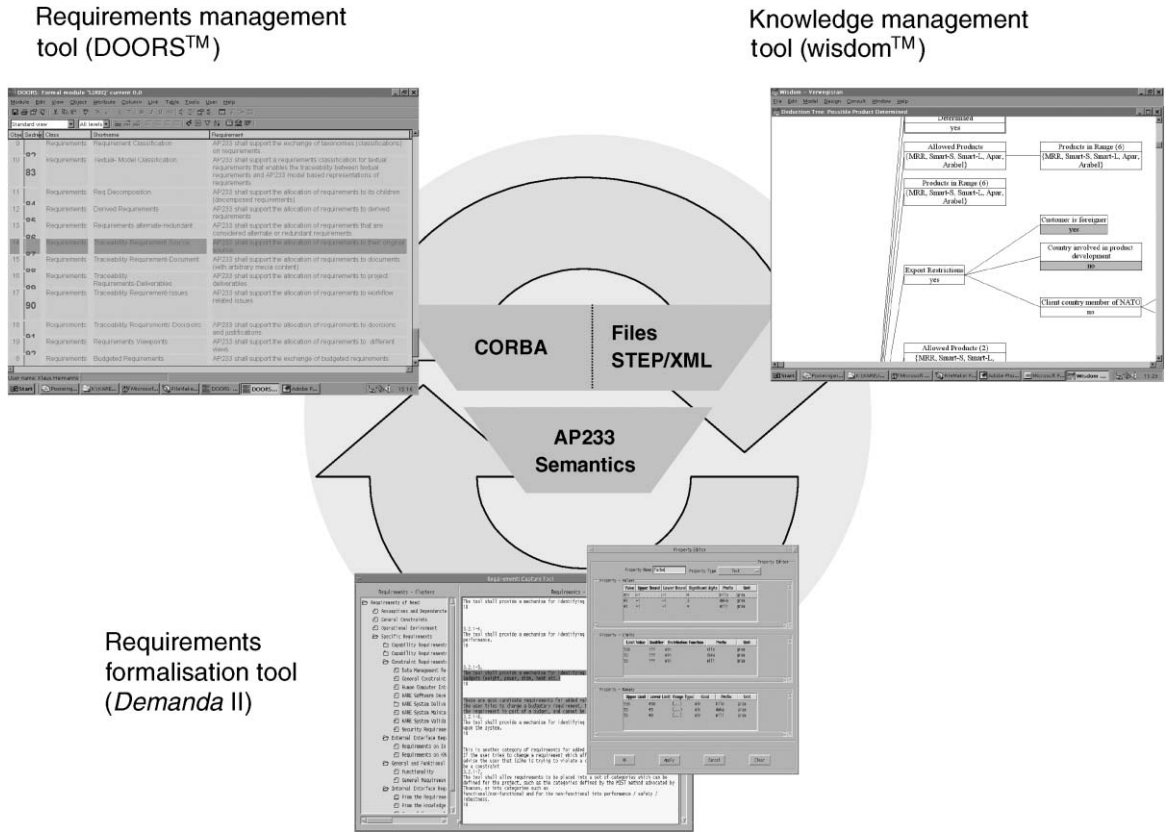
Requirements management tool (DOORS$^{TM}$)

Knowledge management tool (wisdom$^{TM}$)

CORBA

Files STEP/XML

AP233 Semantics

Requirements formalisation tool (*Demanda* II)

DOORS: Formal module 'S2002' current 0.0

| Class | Shortname | Requirement |
|---|---|---|
| Requirements | Requirement Classification | AP233 shall support the exchange of taxonomies (classifications) on requirements |
| Requirements | Textual- Model Classification | AP233 shall support a requirements classification for textual requirements that enables the traceability between textual requirements and AP233 model based representations of requirements |
| Requirements | Req Decomposition | AP233 shall support the allocation of requirements to its children (decomposed requirements) |
| Requirements | Derived Requirements | AP233 shall support the allocation of requirements to derived requirements |
| Requirements | Requirements alternate-redundant | AP233 shall support the allocation of requirements that are considered alternate or redundant requirements |
| Requirements | Traceability Requirement Source | AP233 shall support the allocation of requirements to their original source |
| Requirements | Traceability Requirement Document | AP233 shall support the allocation of requirements to documents (with arbitrary media content) |
| Requirements | Traceability Requirements Deliverables | AP233 shall support the allocation of requirements to project deliverables |
| Requirements | Traceability Requirement Issues | AP233 shall support the allocation of requirements to workflow related issues |
| Requirements | Traceability Requirements Decisions | AP233 shall support the allocation of requirements to decisions and justifications |
| Requirements | Requirements Viewpoints | AP233 shall support the allocation of requirements to different views |
| Requirements | Budgeted Requirements | AP233 shall support the exchange of budgeted requirements |

Wisdom

Deduction Tree: Possible Product Determined

Determined
yes

Allowed Products
{MRR, Smart-S, Smart-L, Apar, Arabel}

Products in Range (6)
{MRR, Smart-S, Smart-L, Apar, Arabel}

Products in Range (6)
{MRR, Smart-S, Smart-L, Apar, Arabel}

Customer is foreigner
yes

Country involved in product development
no

Export Restrictions
yes

Client country member of NATO
no

Allowed Products (2)
{MRR, Smart-S, Smart-L,

Requirements Capture Tool

Property Editor